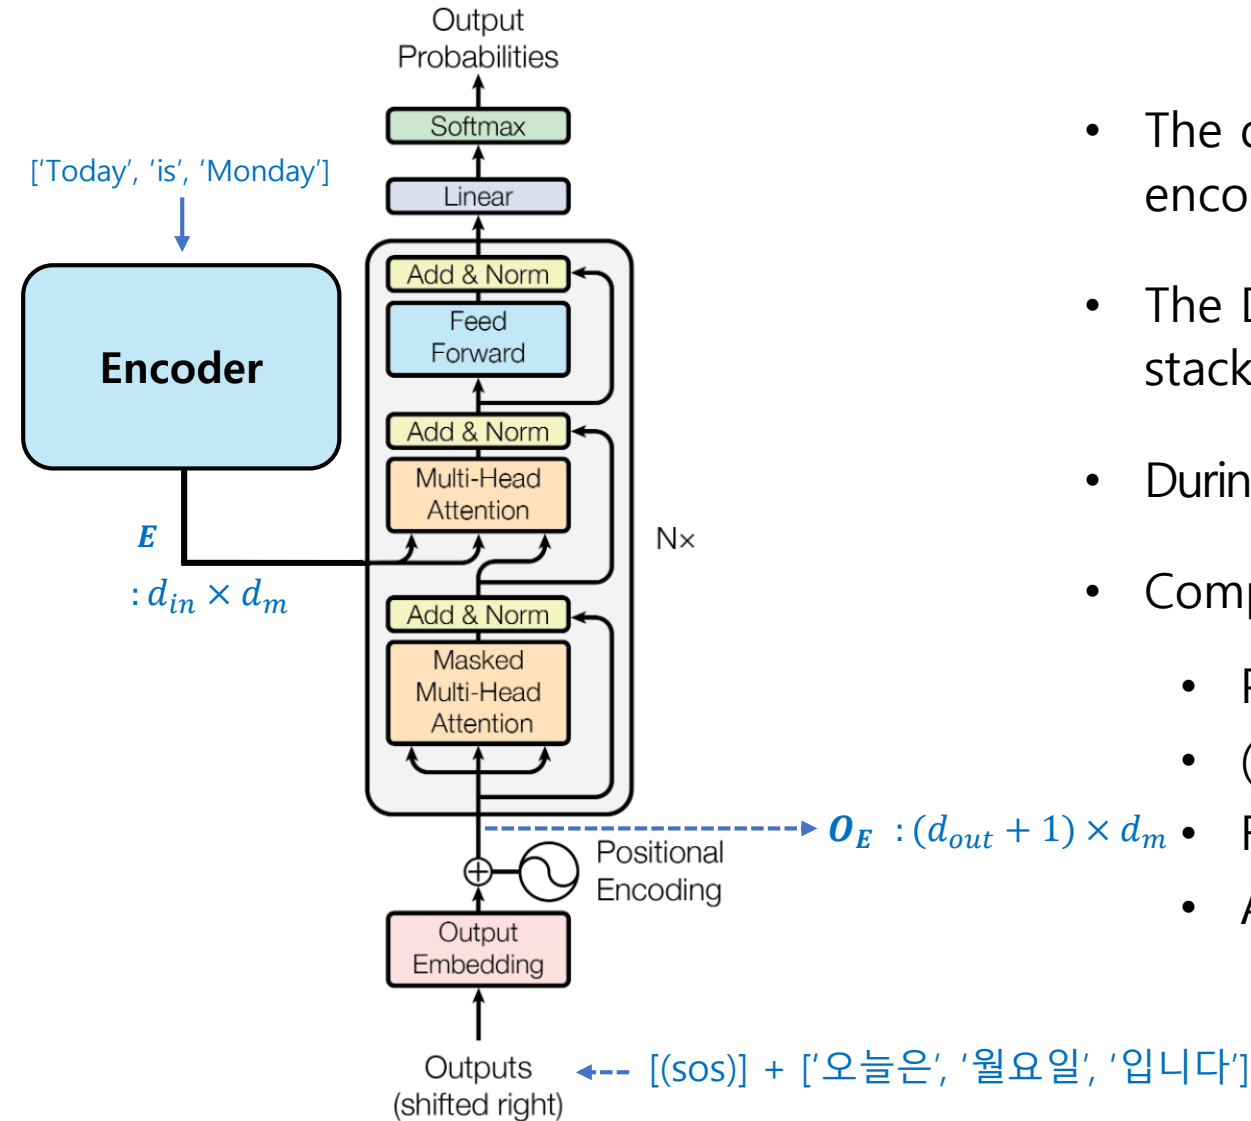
Output Probabilities

Softmax

Linear

['Today', 'is', 'Monday']

Encoder

Add & Norm

Feed Forward

Add & Norm

Multi-Head Attention

$E$

$: d_{in} \times d_m$

N×

Add & Norm

Masked Multi-Head Attention

$O_E$ $: (d_{out} + 1) \times d_m$

Positional Encoding

Output Embedding

Outputs (shifted right)

[(sos)] + ['오늘은', '월요일', '입니다']

• The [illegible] enco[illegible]

• The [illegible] stack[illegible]

• Durin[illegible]

• Comp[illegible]

• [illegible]

• ([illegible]

• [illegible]

• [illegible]